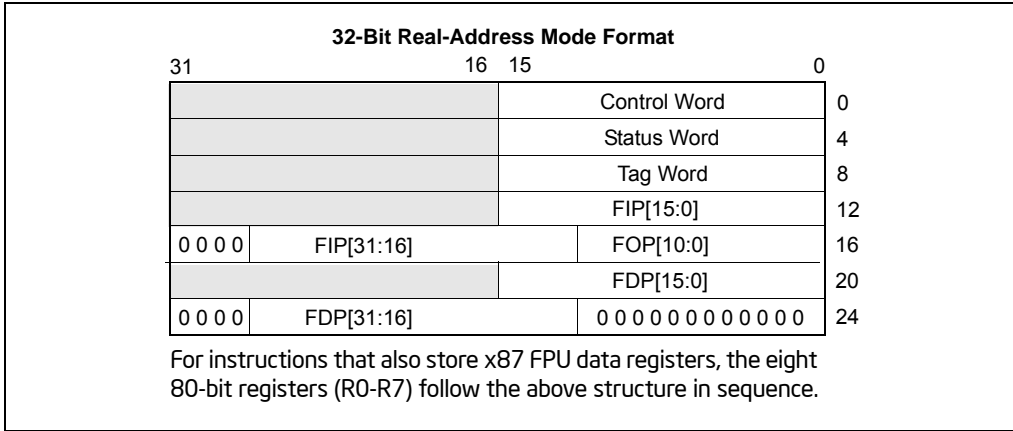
32-Bit Real-Address Mode Format

31 16 15 0

| 31–16 | | 15–0 | Offset |
|---|---|---|---|
| | | Control Word | 0 |
| | | Status Word | 4 |
| | | Tag Word | 8 |
| | | FIP[15:0] | 12 |
| 0 0 0 0 | FIP[31:16] | FOP[10:0] | 16 |
| | | FDP[15:0] | 20 |
| 0 0 0 0 | FDP[31:16] | 0 0 0 0 0 0 0 0 0 0 0 0 | 24 |

For instructions that also store x87 FPU data registers, the eight 80-bit registers (R0-R7) follow the above structure in sequence.